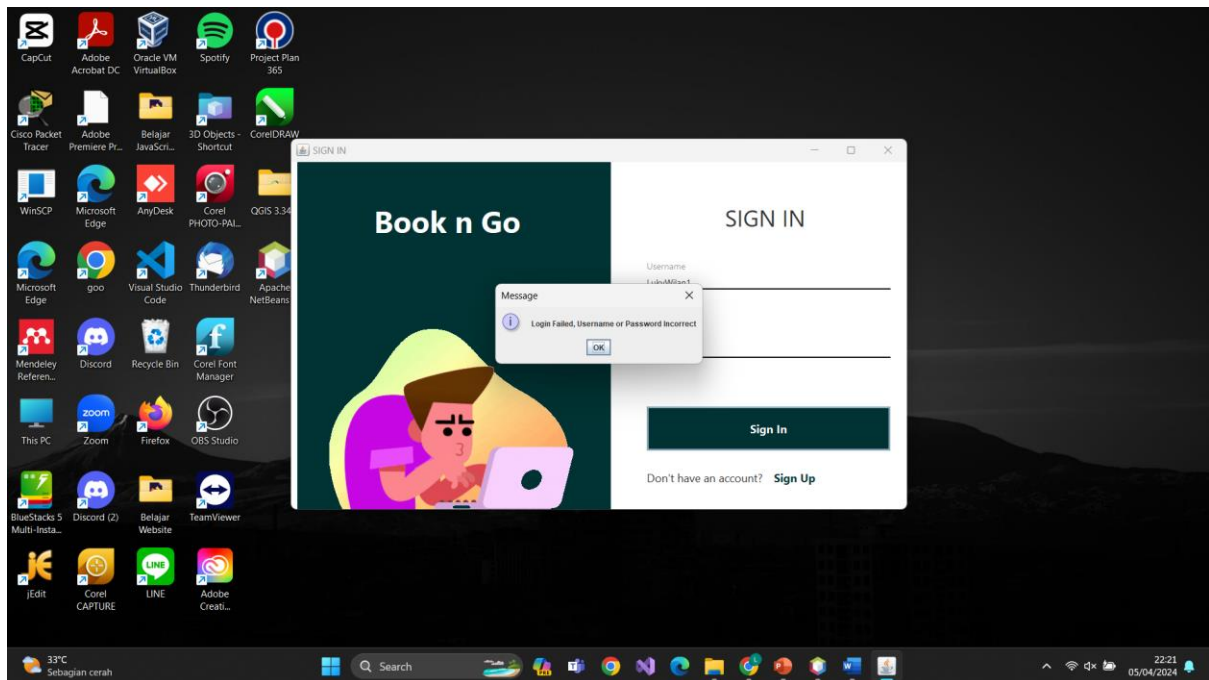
CapCut
Adobe Acrobat DC
Oracle VM VirtualBox
Spotify
Project Plan 365

Cisco Packet Tracer
Adobe Premiere Pr...
Belajar JavaScri...
3D Objects - Shortcut
CorelDRAW

WinSCP
Microsoft Edge
AnyDesk
Corel PHOTO-PAI...
QGIS 3.34

Microsoft Edge
goo
Visual Studio Code
Thunderbird
Apache NetBeans

Mendeley Referen...
Discord
Recycle Bin
Corel Font Manager

This PC
Zoom
Firefox
OBS Studio

BlueStacks 5 Multi-Insta...
Discord (2)
Belajar Website
TeamViewer

jEdit
Corel CAPTURE
LINE
Adobe Creati...

SIGN IN

Book n Go

SIGN IN

Username
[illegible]

Message
Login Failed, Username or Password Incorrect
OK

Sign In

Don't have an account? Sign Up

33°C
Sebagian cerah
Search
22:21
05/04/2024